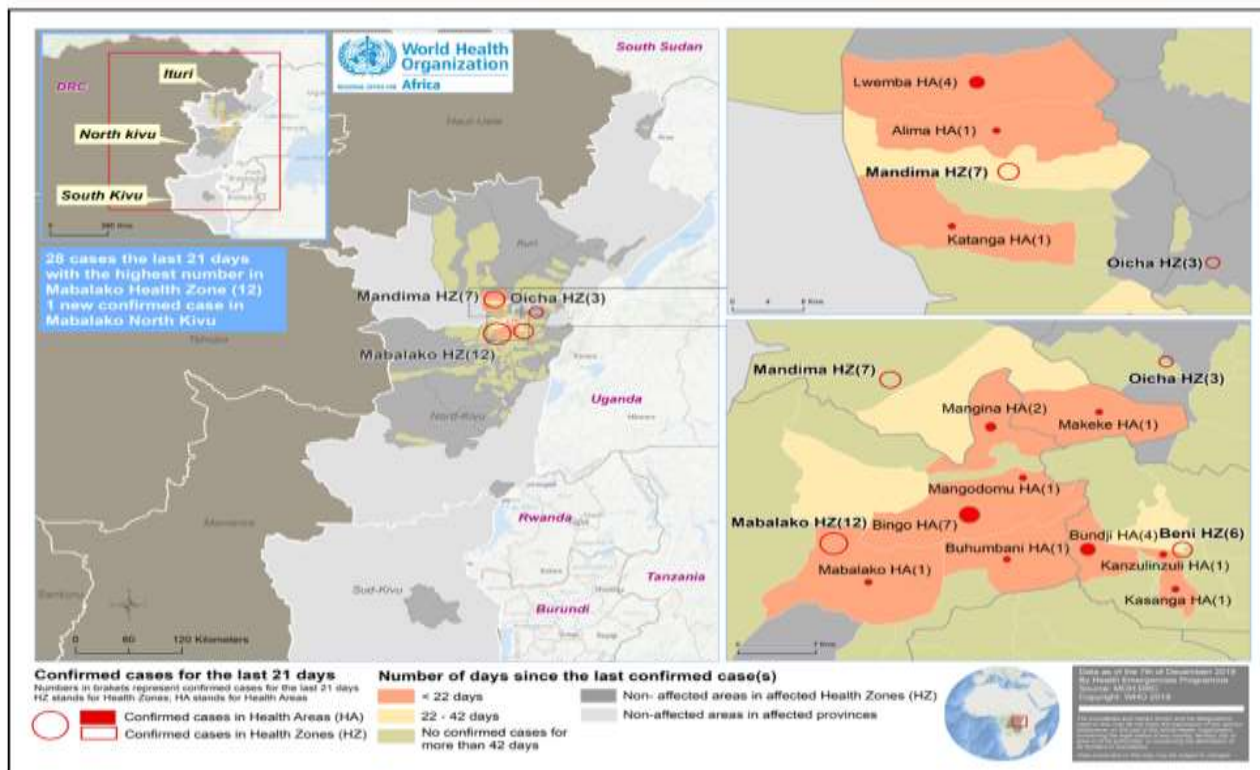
World Health Organization
Africa

South Sudan

DRC
Ituri
North kivu
South Kivu

28 cases the last 21 days with the highest number in Mabalako Health Zone (12)
1 new confirmed case in Mabalako North Kivu

Haut-Uele
Ituri
Tshopo
Mandima HZ(7)
Oicha HZ(3)
Mabalako HZ(12)
Nord-Kivu
Uganda
Maniema
Rwanda
Sud-Kivu
Burundi
Tanzania

0 60 120 Kilometers

Lwemba HA(4)
Alima HA(1)
Mandima HZ(7)
Katanga HA(1)
Oicha HZ(3)

Mandima HZ(7)
Oicha HZ(3)
Mangina HA(2)
Makeke HA(1)
Mangodomu HA(1)
Mabalako HZ(12)
Bingo HA(7)
Bundji HA(4)
Beni HZ(6)
Buhumbani HA(1)
Kanzulinzuli HA(1)
Mabalako HA(1)
Kasanga HA(1)

Confirmed cases for the last 21 days
Numbers in brakets represent confirmed cases for the last 21 days
HZ stands for Health Zones; HA stands for Health Areas
Confirmed cases in Health Areas (HA)
Confirmed cases in Health Zones (HZ)

Number of days since the last confirmed case(s)
< 22 days
22 - 42 days
No confirmed cases for more than 42 days
Non- affected areas in affected Health Zones (HZ)
Non-affected areas in affected provinces

Data as of the 7th of December 2018
By Health Emergencies Programme
Source: MOH DRC
Copyright: WHO 2018

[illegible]